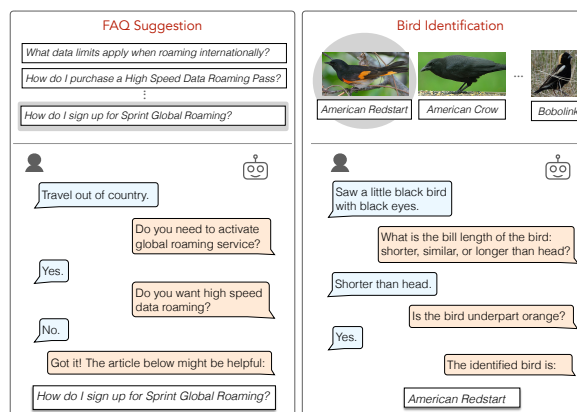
FAQ Suggestion

What data limits apply when roaming internationally?

How do I purchase a High Speed Data Roaming Pass?

⋮

How do I sign up for Sprint Global Roaming?

Travel out of country.

Do you need to activate global roaming service?

Yes.

Do you want high speed data roaming?

No.

Got it! The article below might be helpful:

How do I sign up for Sprint Global Roaming?

Bird Identification

American Redstart

American Crow

...

Bobolink

Saw a little black bird with black eyes.

What is the bill length of the bird: shorter, similar, or longer than head?

Shorter than head.

Is the bird underpart orange?

Yes.

The identified bird is:

American Redstart